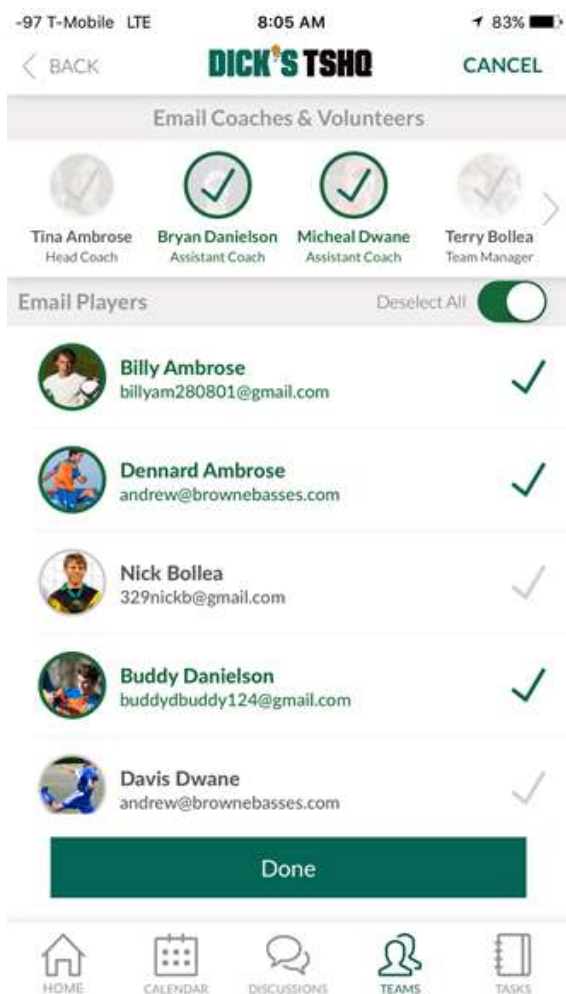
-97 T-Mobile LTE 8:05 AM 83%

BACK DICK'S TSHQ CANCEL

Email Coaches & Volunteers

Tina Ambrose
Head Coach

Bryan Danielson
Assistant Coach

Micheal Dwane
Assistant Coach

Terry Bollea
Team Manager

Email Players Deselect All

Billy Ambrose
billyam280801@gmail.com

Dennard Ambrose
andrew@brownebasses.com

Nick Bollea
329nickb@gmail.com

Buddy Danielson
buddydbuddy124@gmail.com

Davis Dwane
andrew@brownebasses.com

Done

HOME CALENDAR DISCUSSIONS TEAMS TASKS